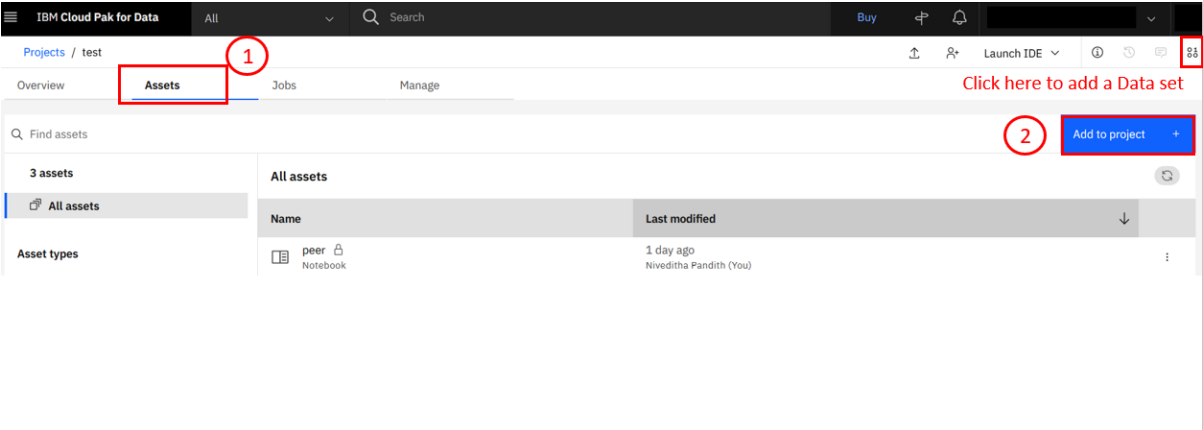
IBM Cloud Pak for Data All Search Buy

Projects / test

1

Launch IDE

Overview Assets Jobs Manage

Click here to add a Data set

Find assets

2

Add to project +

3 assets

All assets

All assets

| Name | Last modified |
|---|---|
| peer Notebook | 1 day ago Niveditha Pandith (You) |

Asset types